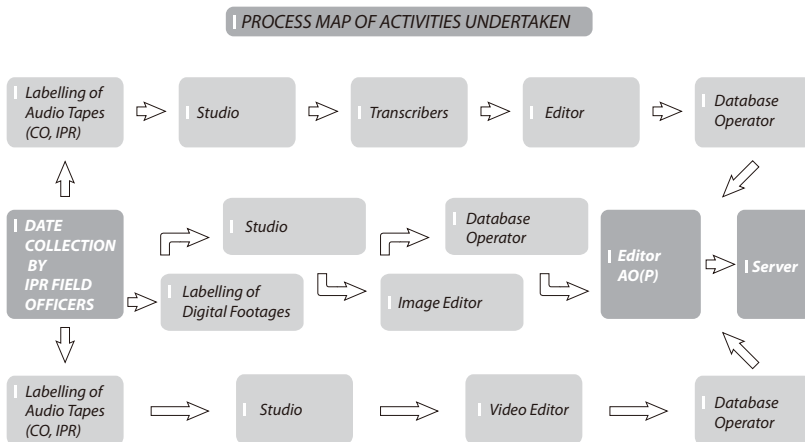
PROCESS MAP OF ACTIVITIES UNDERTAKEN

Labelling of Audio Tapes (CO, IPR)

Studio

Transcribers

Editor

Database Operator

DATE COLLECTION BY IPR FIELD OFFICERS

Studio

Database Operator

Labelling of Digital Footages

Image Editor

Editor AO(P)

Server

Labelling of Audio Tapes (CO, IPR)

Studio

Video Editor

Database Operator